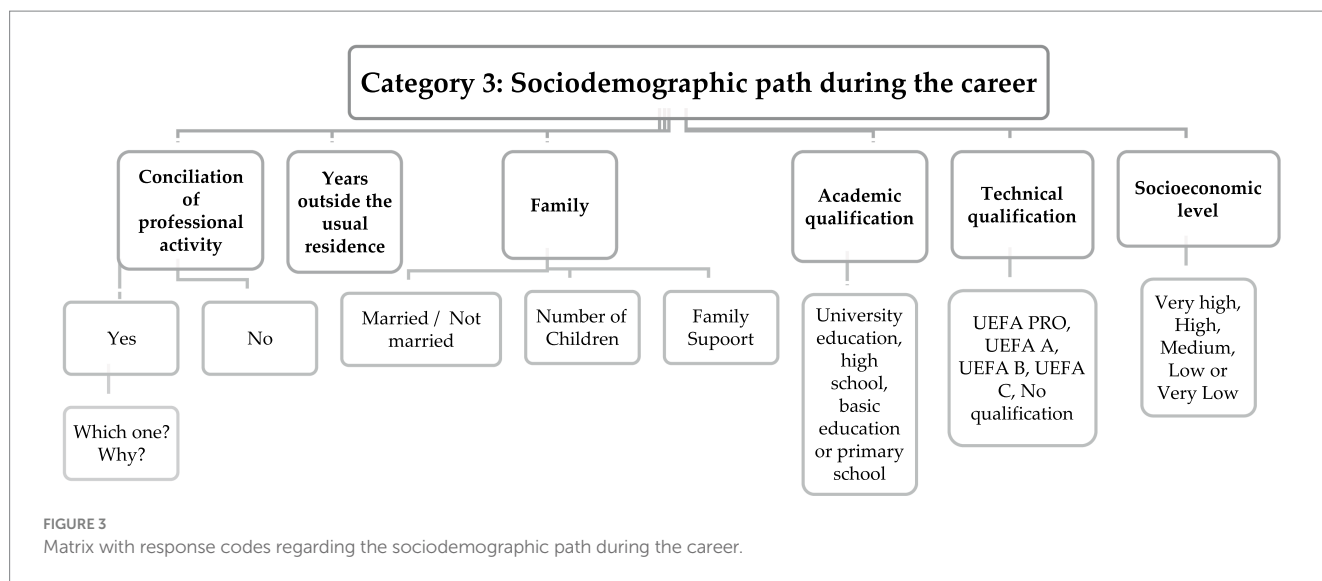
Category 3: Sociodemographic path during the career

Conciliation of professional activity

Years outside the usual residence

Family

Academic qualification

Technical qualification

Socioeconomic level

Yes

No

Which one? Why?

Married / Not married

Number of Children

Family Supoort

University education, high school, basic education or primary school

UEFA PRO, UEFA A, UEFA B, UEFA C, No qualification

Very high, High, Medium, Low or Very Low

FIGURE 3
Matrix with response codes regarding the sociodemographic path during the career.